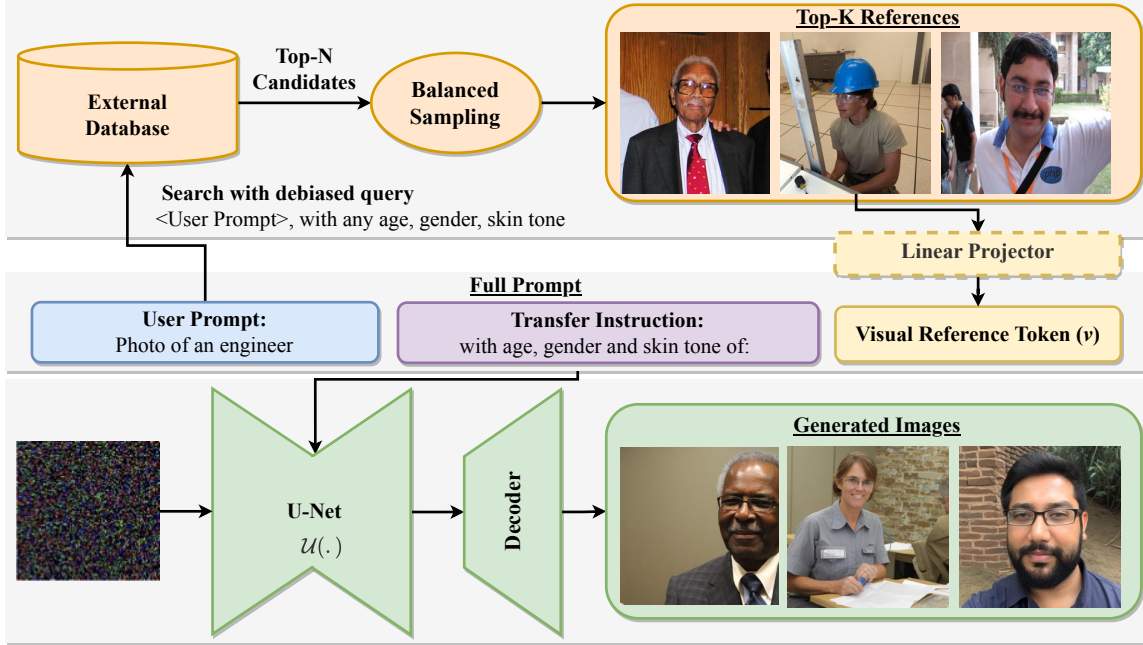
External Database

Top-N Candidates

Balanced Sampling

Top-K References

Search with debiased query
<User Prompt>, with any age, gender, skin tone

Linear Projector

Full Prompt

User Prompt:
Photo of an engineer

Transfer Instruction:
with age, gender and skin tone of:

Visual Reference Token ($v$)

U-Net
$\mathcal{U}(.)$

Decoder

Generated Images